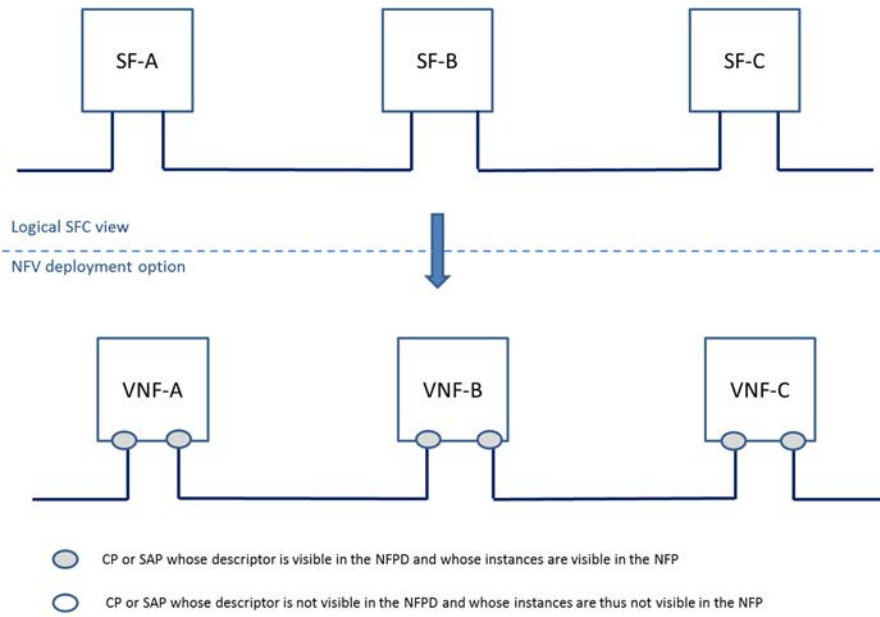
SF-A

SF-B

SF-C

Logical SFC view

NFV deployment option

VNF-A

VNF-B

VNF-C

CP or SAP whose descriptor is visible in the NFPD and whose instances are visible in the NFP

CP or SAP whose descriptor is not visible in the NFPD and whose instances are thus not visible in the NFP